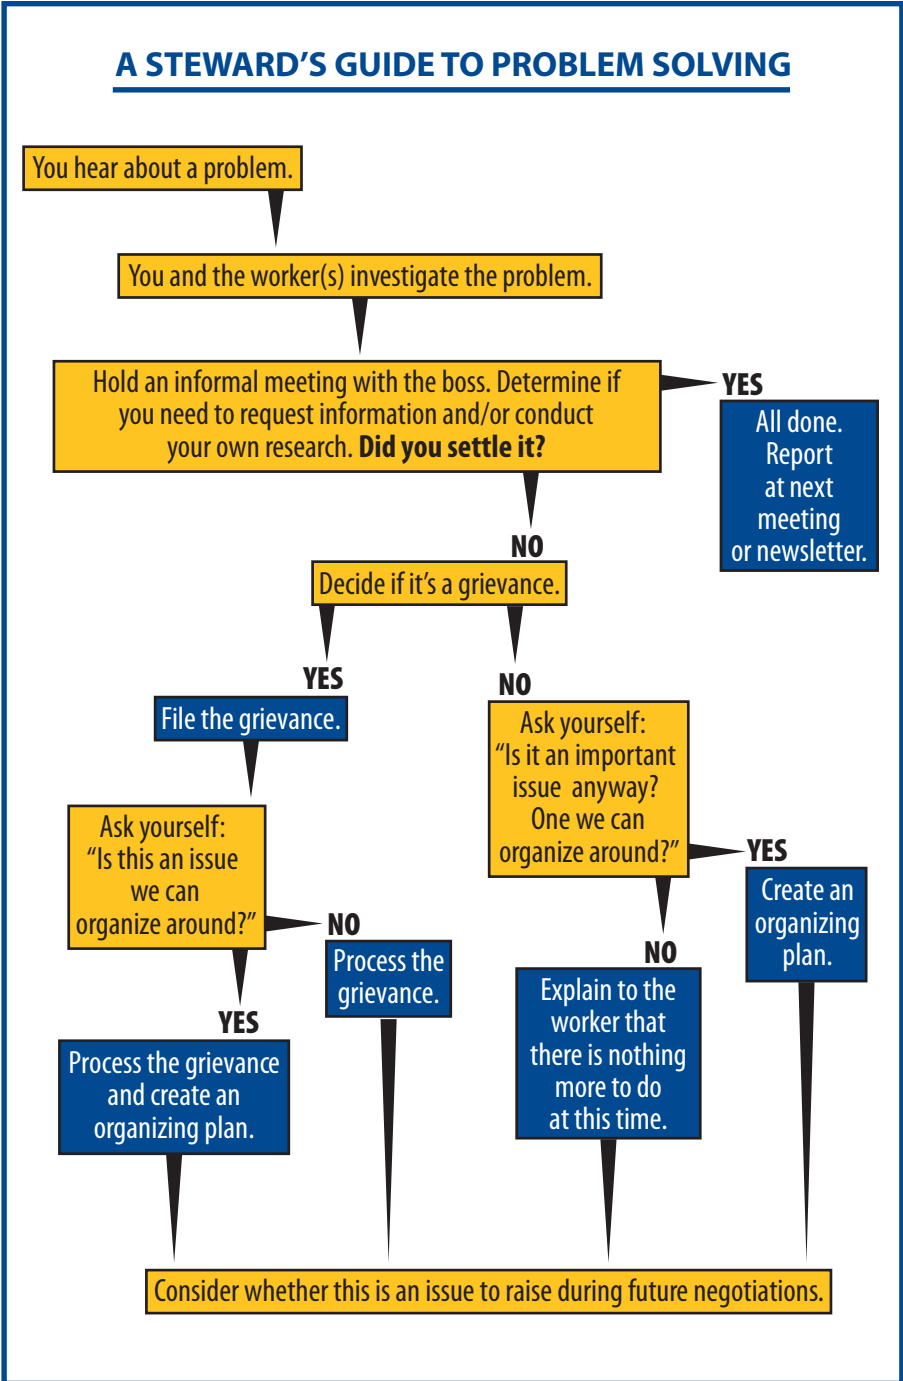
A STEWARD'S GUIDE TO PROBLEM SOLVING

You hear about a problem.

You and the worker(s) investigate the problem.

Hold an informal meeting with the boss. Determine if you need to request information and/or conduct your own research. **Did you settle it?**

YES

All done. Report at next meeting or newsletter.

NO

Decide if it's a grievance.

YES

File the grievance.

Ask yourself: "Is this an issue we can organize around?"

NO

Process the grievance.

YES

Process the grievance and create an organizing plan.

NO

Ask yourself: "Is it an important issue anyway? One we can organize around?"

YES

Create an organizing plan.

NO

Explain to the worker that there is nothing more to do at this time.

Consider whether this is an issue to raise during future negotiations.